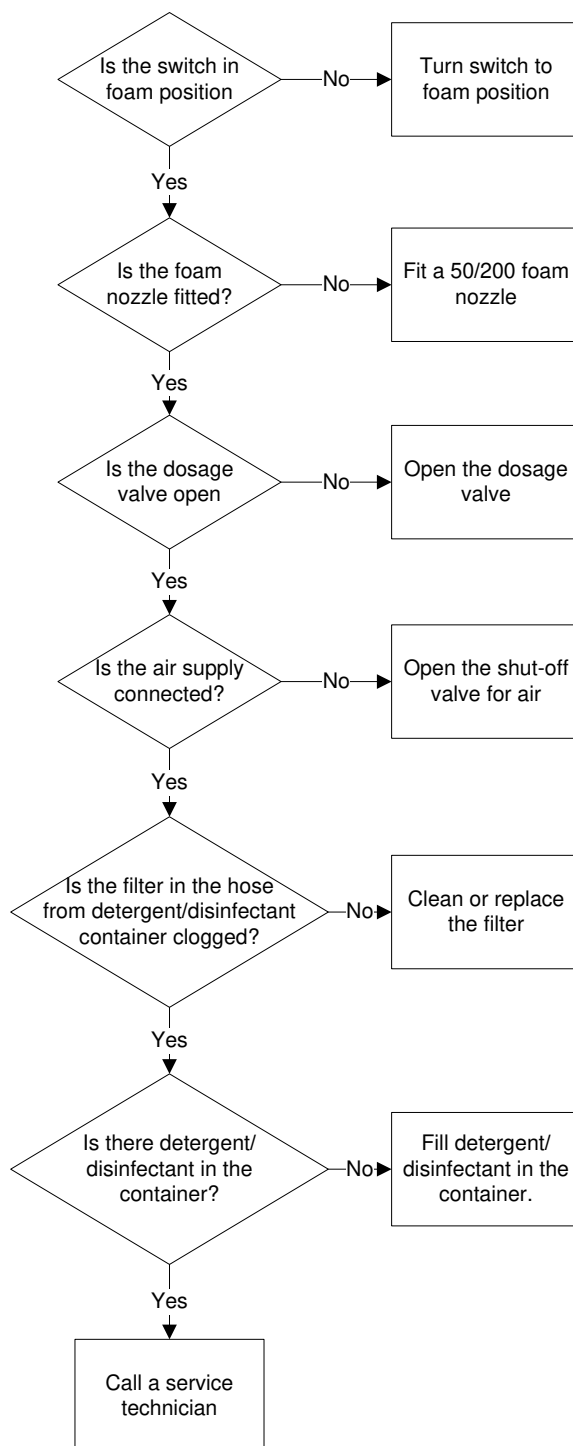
Is the switch in foam position

No

Turn switch to foam position

Yes

Is the foam nozzle fitted?

No

Fit a 50/200 foam nozzle

Yes

Is the dosage valve open

No

Open the dosage valve

Yes

Is the air supply connected?

No

Open the shut-off valve for air

Yes

Is the filter in the hose from detergent/disinfectant container clogged?

No

Clean or replace the filter

Yes

Is there detergent/ disinfectant in the container?

No

Fill detergent/ disinfectant in the container.

Yes

Call a service technician